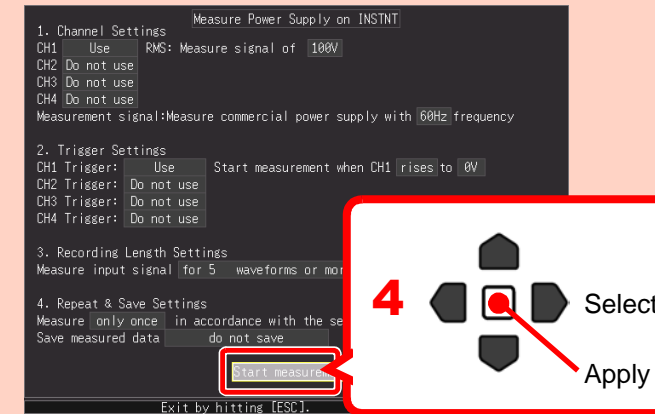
Measure Power Supply on INSTNT

1. Channel Settings
CH1 Use RMS: Measure signal of 100V
CH2 Do not use
CH3 Do not use
CH4 Do not use
Measurement signal:Measure commercial power supply with 60Hz frequency

2. Trigger Settings
CH1 Trigger: Use Start measurement when CH1 rises to 0V
CH2 Trigger: Do not use
CH3 Trigger: Do not use
CH4 Trigger: Do not use

3. Recording Length Settings
Measure input signal for 5 waveforms or mor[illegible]

4. Repeat & Save Settings
Measure only once in accordance with the se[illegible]
Save measured data do not save

Start measure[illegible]

Exit by hitting [ESC].

4

Select

Apply